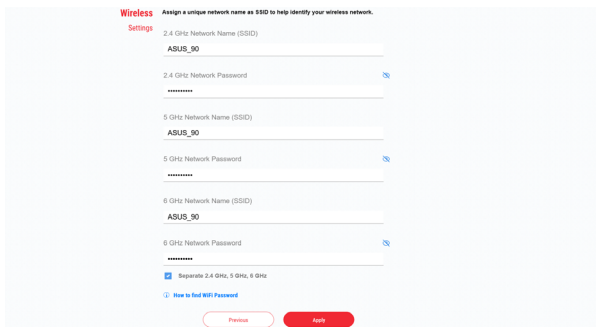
Wireless Settings

Assign a unique network name as SSID to help identify your wireless network.

2.4 GHz Network Name (SSID)

ASUS_90

2.4 GHz Network Password

••••••••••

5 GHz Network Name (SSID)

ASUS_90

5 GHz Network Password

••••••••••

6 GHz Network Name (SSID)

ASUS_90

6 GHz Network Password

••••••••••

Separate 2.4 GHz, 5 GHz, 6 GHz

How to find WiFi Password

Previous

Apply